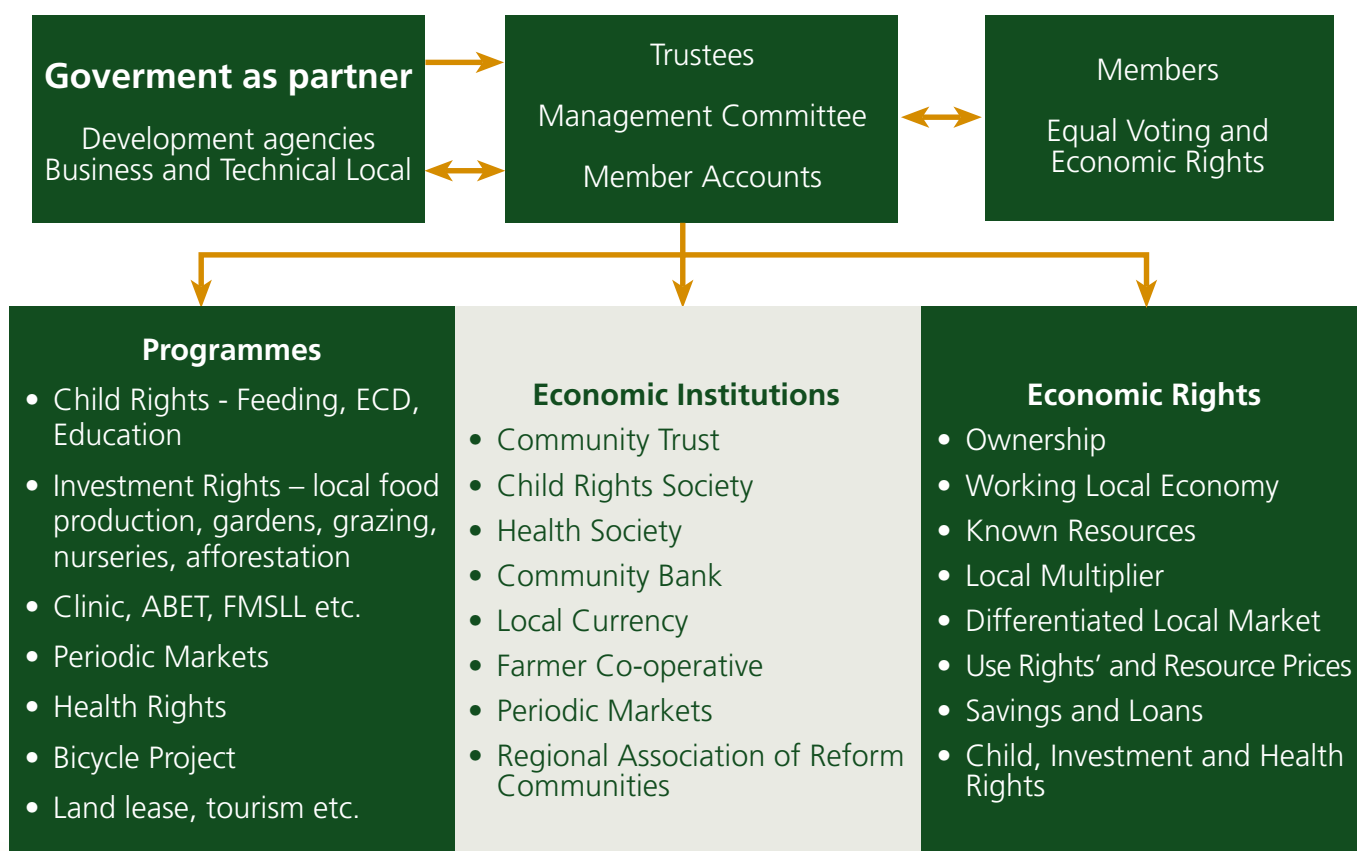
Goverment as partner

Development agencies Business and Technical Local

Trustees

Management Committee

Member Accounts

Members

Equal Voting and Economic Rights

Programmes

- Child Rights - Feeding, ECD, Education
- Investment Rights – local food production, gardens, grazing, nurseries, afforestation
- Clinic, ABET, FMSLL etc.
- Periodic Markets
- Health Rights
- Bicycle Project
- Land lease, tourism etc.

Economic Institutions

- Community Trust
- Child Rights Society
- Health Society
- Community Bank
- Local Currency
- Farmer Co-operative
- Periodic Markets
- Regional Association of Reform Communities

Economic Rights

- Ownership
- Working Local Economy
- Known Resources
- Local Multiplier
- Differentiated Local Market
- Use Rights' and Resource Prices
- Savings and Loans
- Child, Investment and Health Rights